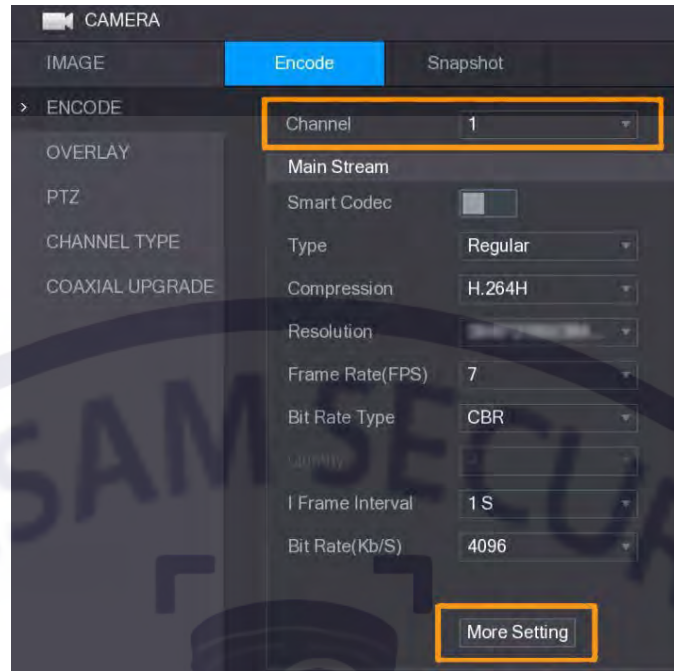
CAMERA

IMAGE

> ENCODE

OVERLAY

PTZ

CHANNEL TYPE

COAXIAL UPGRADE

Encode | Snapshot

Channel 1

Main Stream

Smart Codec

Type Regular

Compression H.264H

Resolution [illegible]

Frame Rate(FPS) 7

Bit Rate Type CBR

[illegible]

I Frame Interval 1 S

Bit Rate(Kb/S) 4096

More Setting

SAMSECU